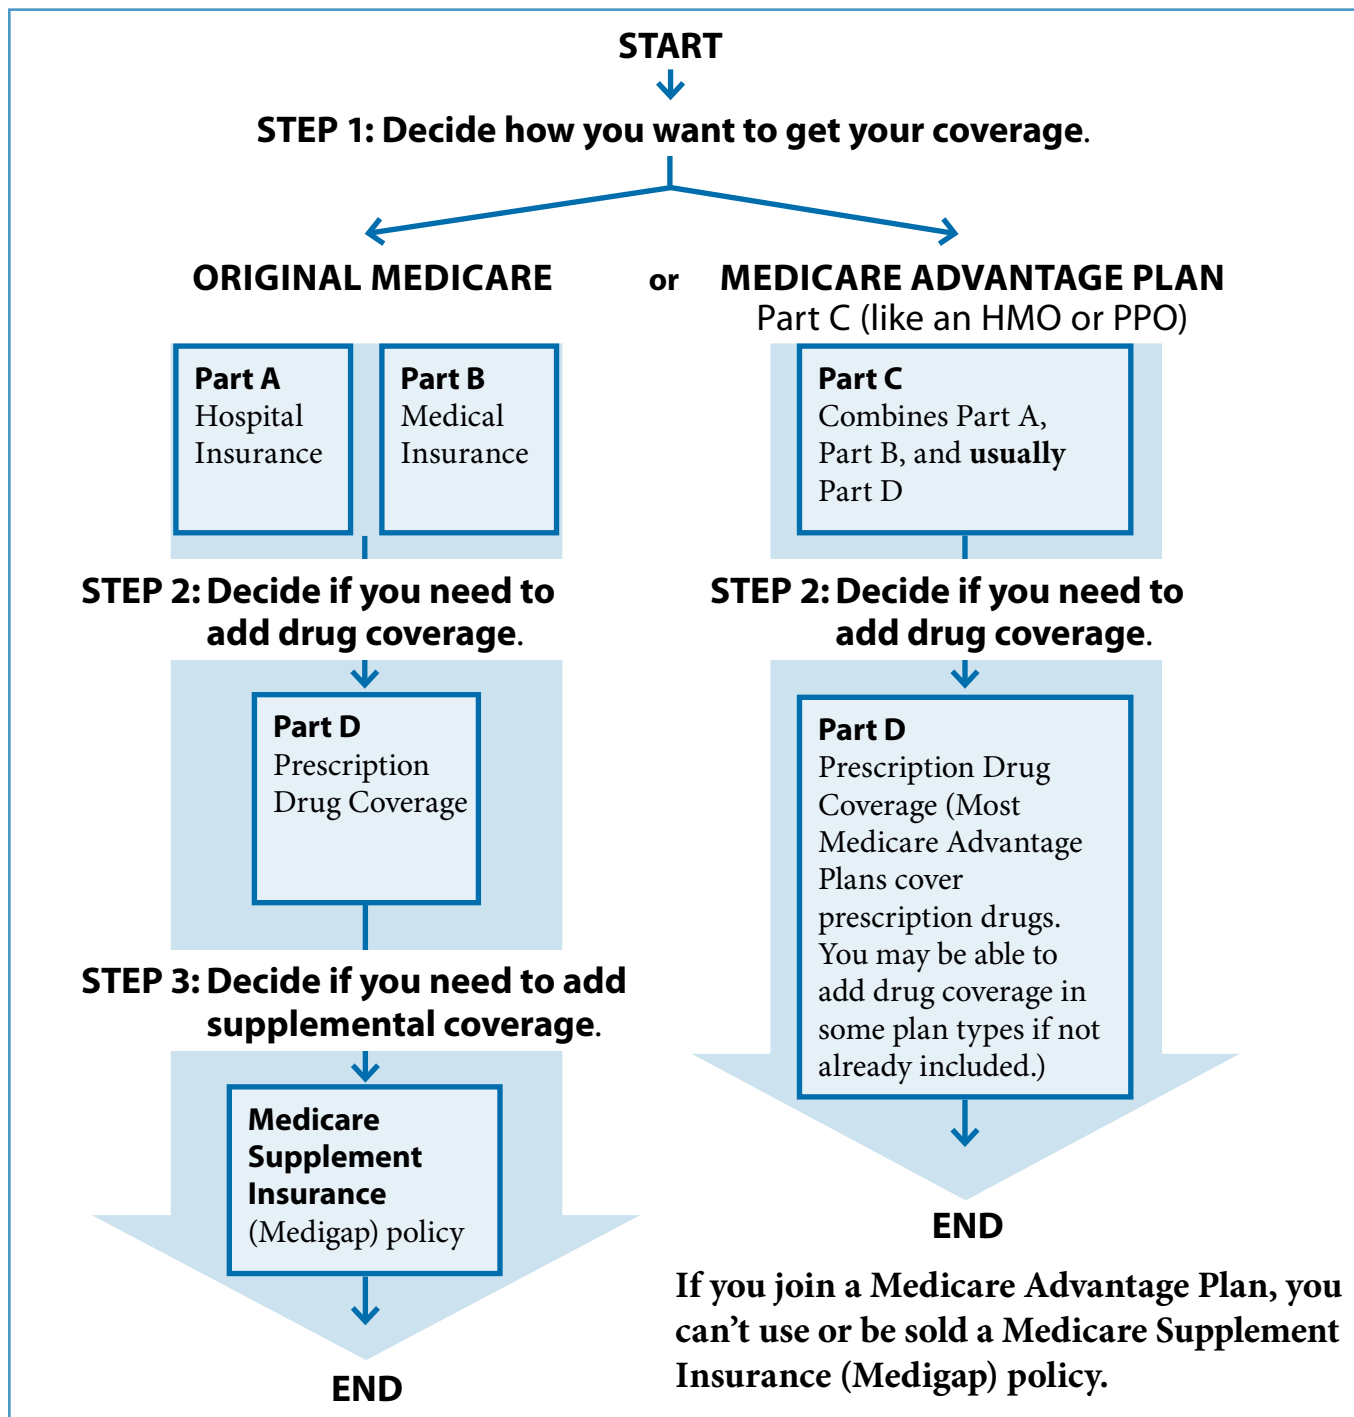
START

STEP 1: Decide how you want to get your coverage.

ORIGINAL MEDICARE

or

MEDICARE ADVANTAGE PLAN
Part C (like an HMO or PPO)

Part A
Hospital Insurance

Part B
Medical Insurance

STEP 2: Decide if you need to add drug coverage.

Part D
Prescription Drug Coverage

STEP 3: Decide if you need to add supplemental coverage.

Medicare Supplement Insurance (Medigap) policy

END

Part C
Combines Part A, Part B, and **usually** Part D

STEP 2: Decide if you need to add drug coverage.

Part D
Prescription Drug Coverage (Most Medicare Advantage Plans cover prescription drugs. You may be able to add drug coverage in some plan types if not already included.)

END

If you join a Medicare Advantage Plan, you can't use or be sold a Medicare Supplement Insurance (Medigap) policy.